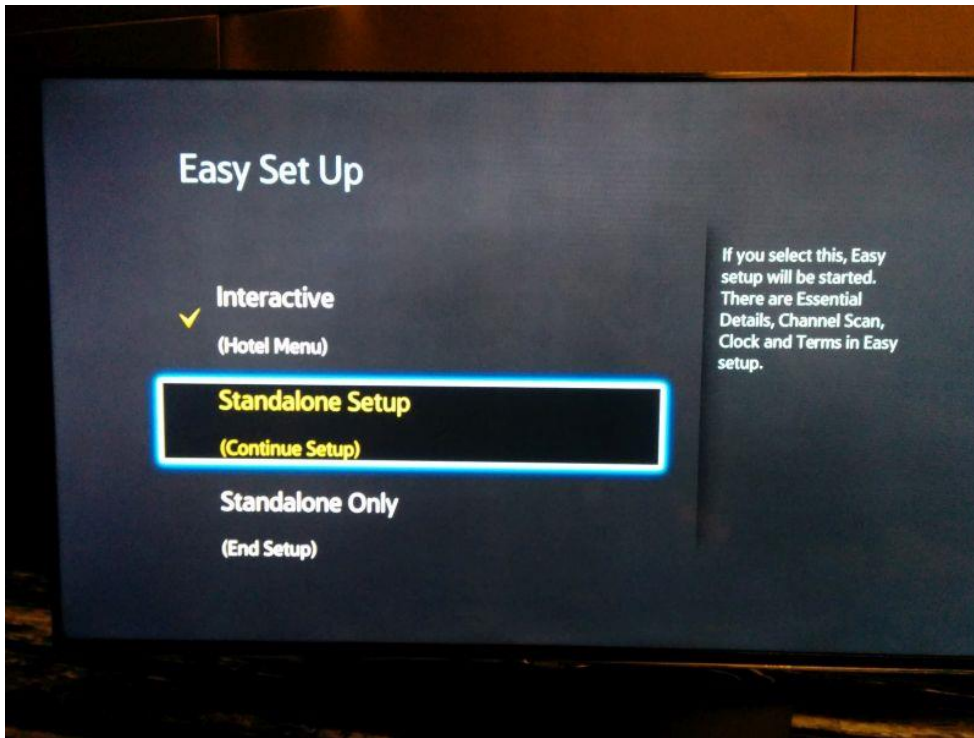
Easy Set Up

Interactive
(Hotel Menu)

Standalone Setup
(Continue Setup)

Standalone Only
(End Setup)

If you select this, Easy setup will be started. There are Essential Details, Channel Scan, Clock and Terms in Easy setup.